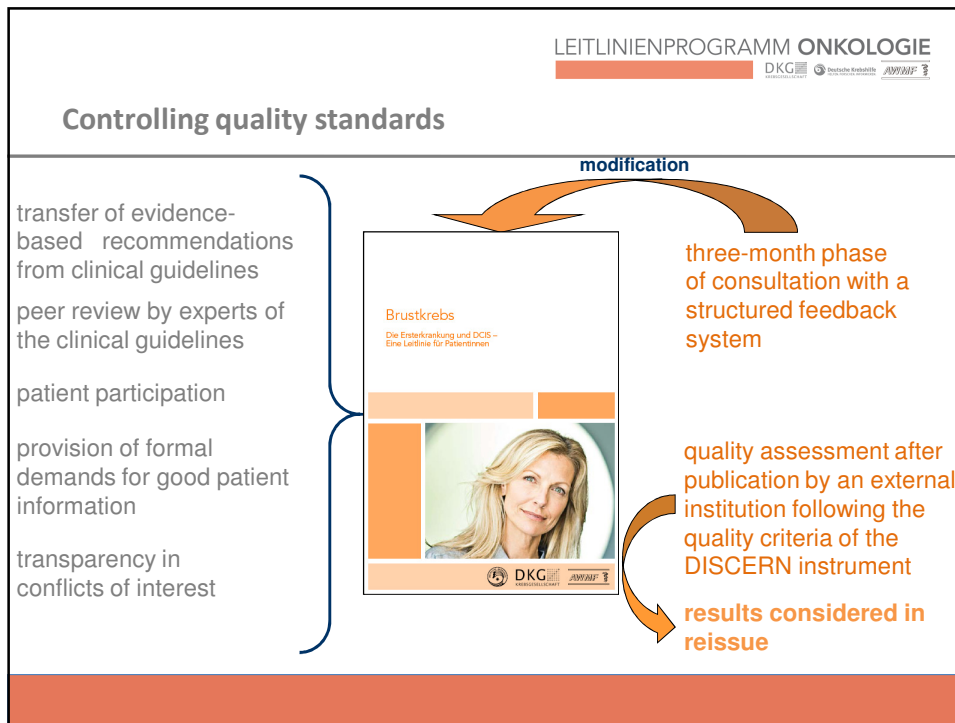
LEITLINIENPROGRAMM ONKOLOGIE
DKG KREBSGESELLSCHAFT Deutsche Krebshilfe AWMF

Controlling quality standards

modification

transfer of evidence-based recommendations from clinical guidelines

peer review by experts of the clinical guidelines

patient participation

provision of formal demands for good patient information

transparency in conflicts of interest

Brustkrebs
Die Ersterkrankung und DCIS – Eine Leitlinie für Patientinnen

DKG KREBSGESELLSCHAFT AWMF

three-month phase of consultation with a structured feedback system

quality assessment after publication by an external institution following the quality criteria of the DISCERN instrument

results considered in reissue